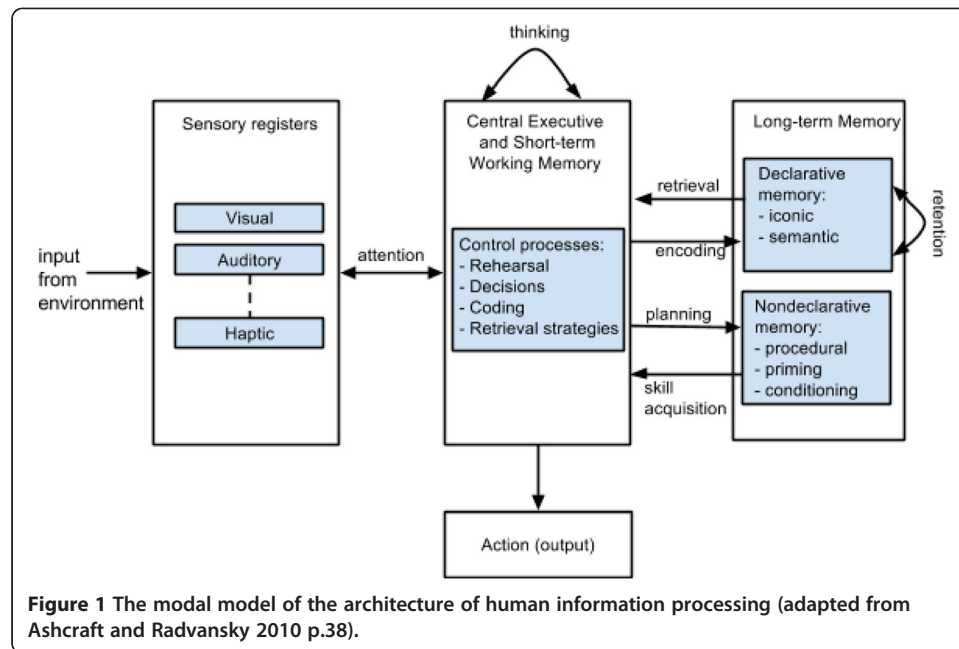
thinking

input from environment

Sensory registers

Visual

Auditory

Haptic

attention

Central Executive and Short-term Working Memory

Control processes:
- Rehearsal
- Decisions
- Coding
- Retrieval strategies

retrieval

encoding

planning

skill acquisition

Long-term Memory

Declarative memory:
- iconic
- semantic

retention

Nondeclarative memory:
- procedural
- priming
- conditioning

Action (output)

**Figure 1 The modal model of the architecture of human information processing (adapted from Ashcraft and Radvansky 2010 p.38).**